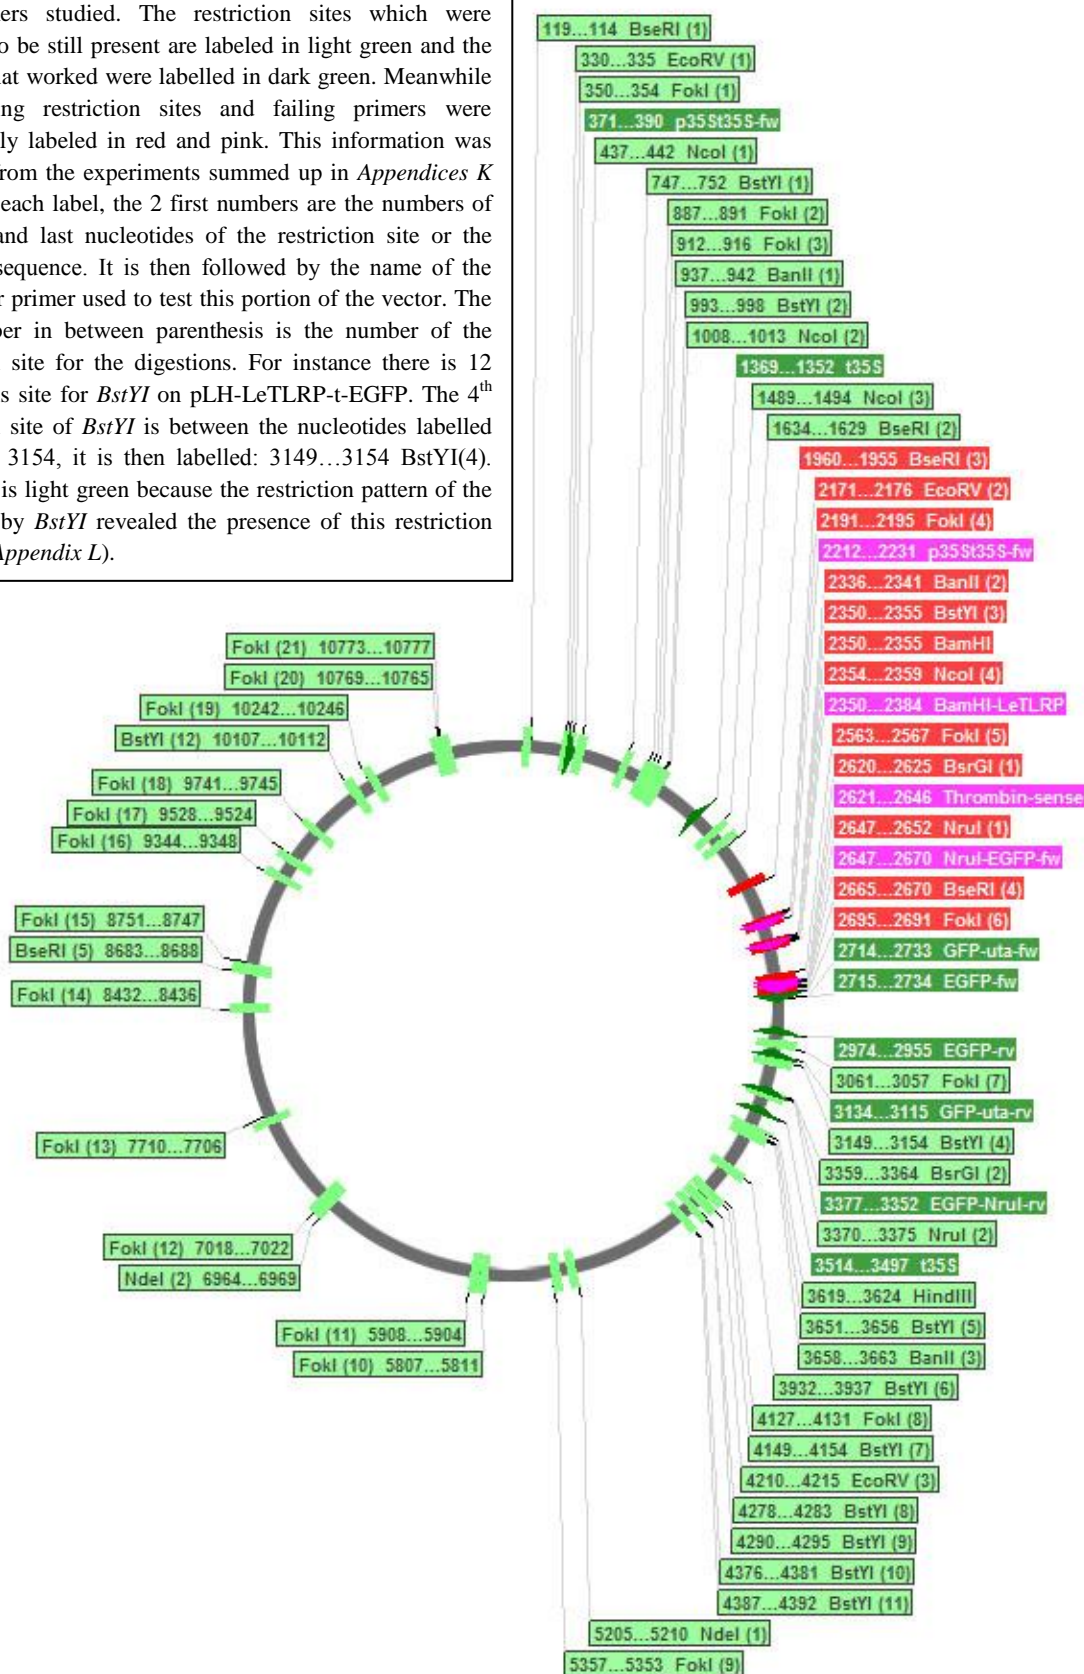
ers studied. The restriction sites which were o be still present are labeled in light green and the at worked were labelled in dark green. Meanwhile ng restriction sites and failing primers were ly labeled in red and pink. This information was rom the experiments summed up in *Appendices K* each label, the 2 first numbers are the numbers of and last nucleotides of the restriction site or the sequence. It is then followed by the name of the r primer used to test this portion of the vector. The per in between parenthesis is the number of the site for the digestions. For instance there is 12 s site for *BstYI* on pLH-LeTLRP-t-EGFP. The 4$^{th}$ site of *BstYI* is between the nucleotides labelled 3154, it is then labelled: 3149…3154 BstYI(4). is light green because the restriction pattern of the by *BstYI* revealed the presence of this restriction *ppendix L*).

119...114 BseRI (1)
330...335 EcoRV (1)
350...354 FokI (1)
371...390 p35St35S-fw
437...442 NcoI (1)
747...752 BstYI (1)
887...891 FokI (2)
912...916 FokI (3)
937...942 BanII (1)
993...998 BstYI (2)
1008...1013 NcoI (2)
1369...1352 t35S
1489...1494 NcoI (3)
1634...1629 BseRI (2)
1960...1955 BseRI (3)
2171...2176 EcoRV (2)
2191...2195 FokI (4)
2212...2231 p35St35S-fw
2336...2341 BanII (2)
2350...2355 BstYI (3)
2350...2355 BamHI
2354...2359 NcoI (4)
2350...2384 BamHI-LeTLRP
2563...2567 FokI (5)
2620...2625 BsrGI (1)
2621...2646 Thrombin-sense
2647...2652 NruI (1)
2647...2670 NruI-EGFP-fw
2665...2670 BseRI (4)
2695...2691 FokI (6)
2714...2733 GFP-uta-fw
2715...2734 EGFP-fw
2974...2955 EGFP-rv
3061...3057 FokI (7)
3134...3115 GFP-uta-rv
3149...3154 BstYI (4)
3359...3364 BsrGI (2)
3377...3352 EGFP-NruI-rv
3370...3375 NruI (2)
3514...3497 t35S
3619...3624 HindIII
3651...3656 BstYI (5)
3658...3663 BanII (3)
3932...3937 BstYI (6)
4127...4131 FokI (8)
4149...4154 BstYI (7)
4210...4215 EcoRV (3)
4278...4283 BstYI (8)
4290...4295 BstYI (9)
4376...4381 BstYI (10)
4387...4392 BstYI (11)
5205...5210 NdeI (1)
5357...5353 FokI (9)
FokI (21) 10773...10777
FokI (20) 10769...10765
FokI (19) 10242...10246
BstYI (12) 10107...10112
FokI (18) 9741...9745
FokI (17) 9528...9524
FokI (16) 9344...9348
FokI (15) 8751...8747
BseRI (5) 8683...8688
FokI (14) 8432...8436
FokI (13) 7710...7706
FokI (12) 7018...7022
NdeI (2) 6964...6969
FokI (11) 5908...5904
FokI (10) 5807...5811